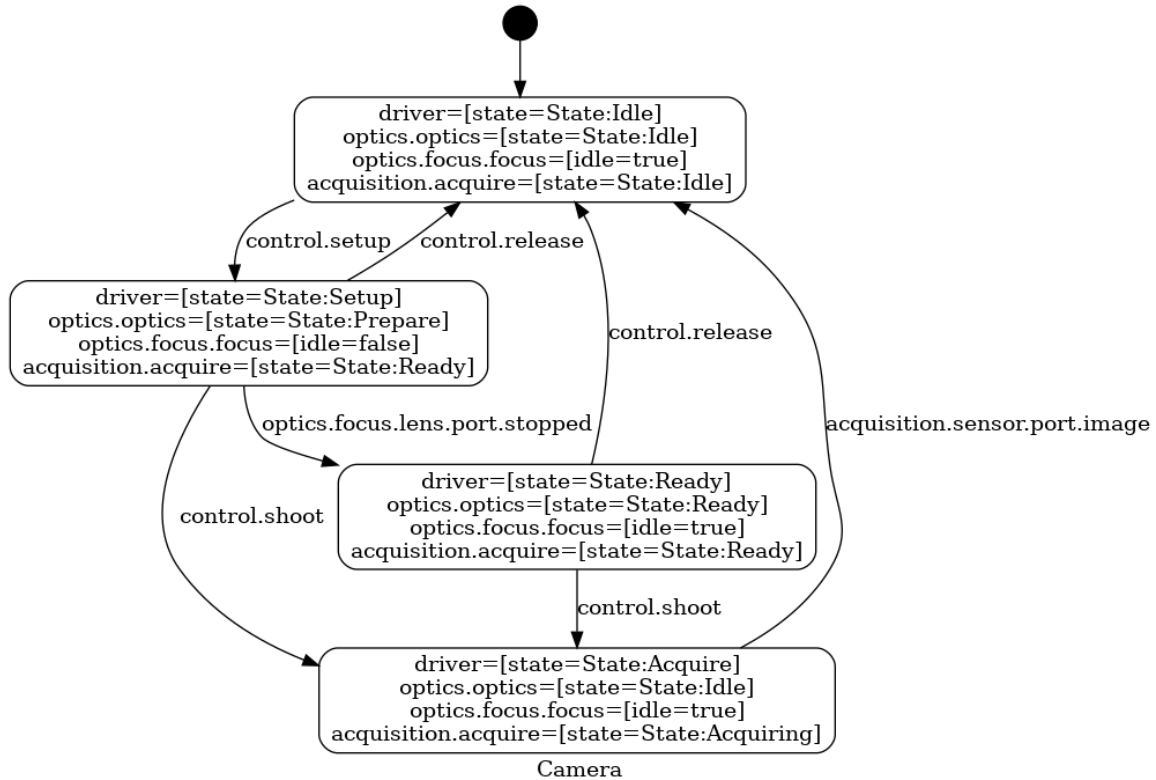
driver=[state=State:Idle]
optics.optics=[state=State:Idle]
optics.focus.focus=[idle=true]
acquisition.acquire=[state=State:Idle]

control.setup

control.release

driver=[state=State:Setup]
optics.optics=[state=State:Prepare]
optics.focus.focus=[idle=false]
acquisition.acquire=[state=State:Ready]

control.release

optics.focus.lens.port.stopped

acquisition.sensor.port.image

control.shoot

driver=[state=State:Ready]
optics.optics=[state=State:Ready]
optics.focus.focus=[idle=true]
acquisition.acquire=[state=State:Ready]

control.shoot

driver=[state=State:Acquire]
optics.optics=[state=State:Idle]
optics.focus.focus=[idle=true]
acquisition.acquire=[state=State:Acquiring]

Camera